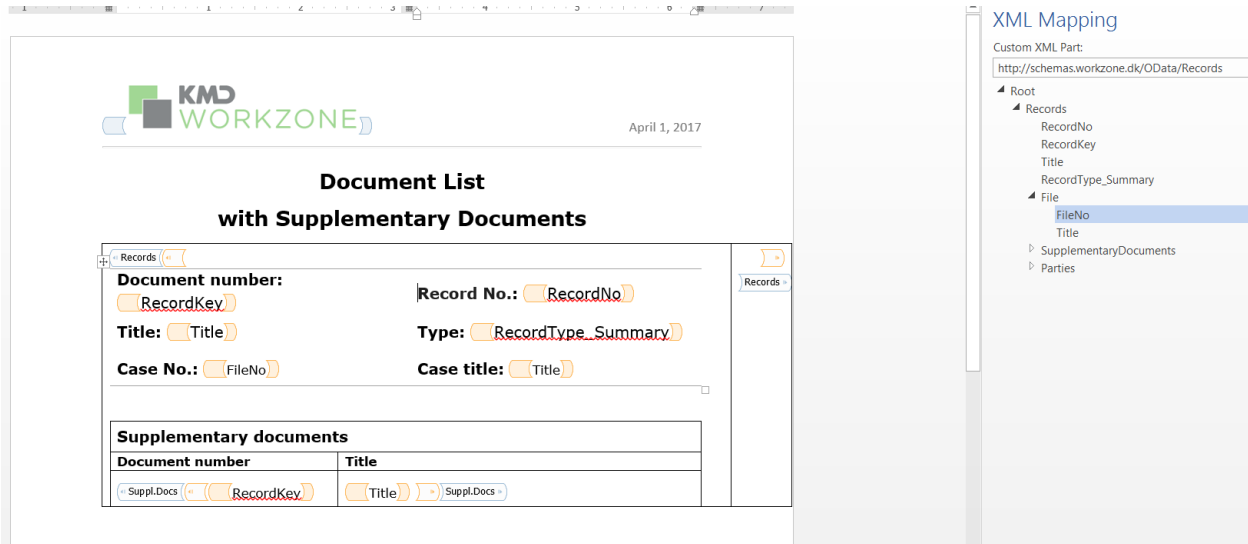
1 · 1 · 2 · 3 · 4 · 5 · 6 · 7

KMD WORKZONE

April 1, 2017

Document List
with Supplementary Documents

Records

Document number: RecordKey

Record No.: RecordNo

Title: Title

Type: RecordType_Summary

Case No.: FileNo

Case title: Title

Records

| Supplementary documents | |
|---|---|
| Document number | Title |
| Suppl.Docs RecordKey | Title Suppl.Docs |

XML Mapping

Custom XML Part:

http://schemas.workzone.dk/OData/Records

Root
Records
RecordNo
RecordKey
Title
RecordType_Summary
File
FileNo
Title
SupplementaryDocuments
Parties